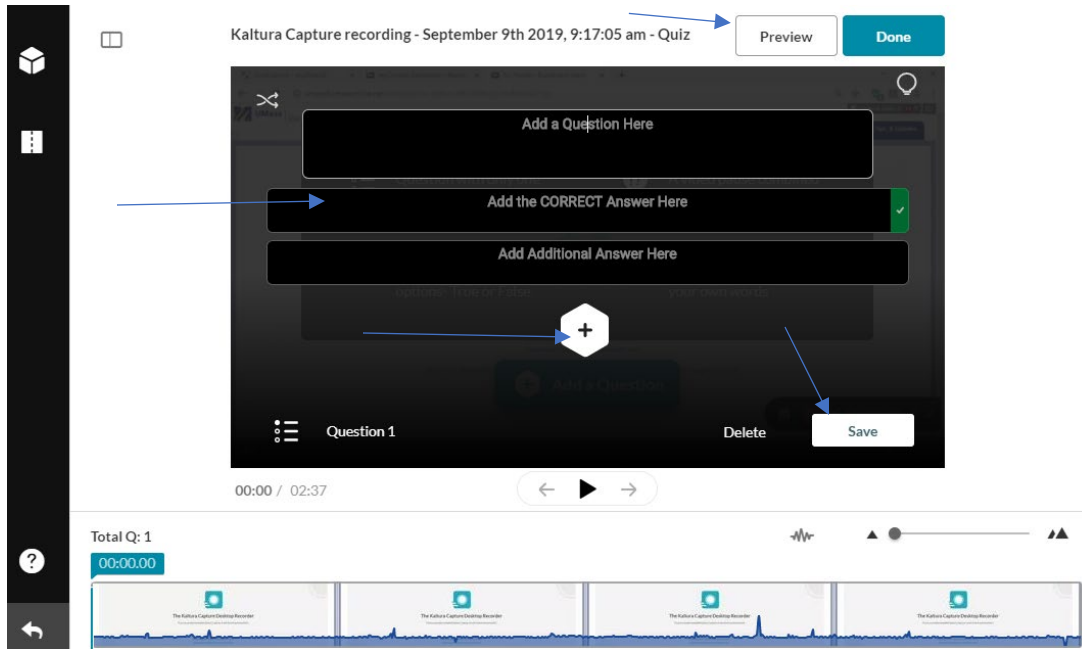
Kaltura Capture recording - September 9th 2019, 9:17:05 am - Quiz

Preview

Done

Add a Question Here

Add the CORRECT Answer Here

Add Additional Answer Here

+

Question 1

Delete

Save

00:00 / 02:37

Total Q: 1

00:00.00

The Kaltura Capture Desktop Recorder

The Kaltura Capture Desktop Recorder

The Kaltura Capture Desktop Recorder

The Kaltura Capture Desktop Recorder